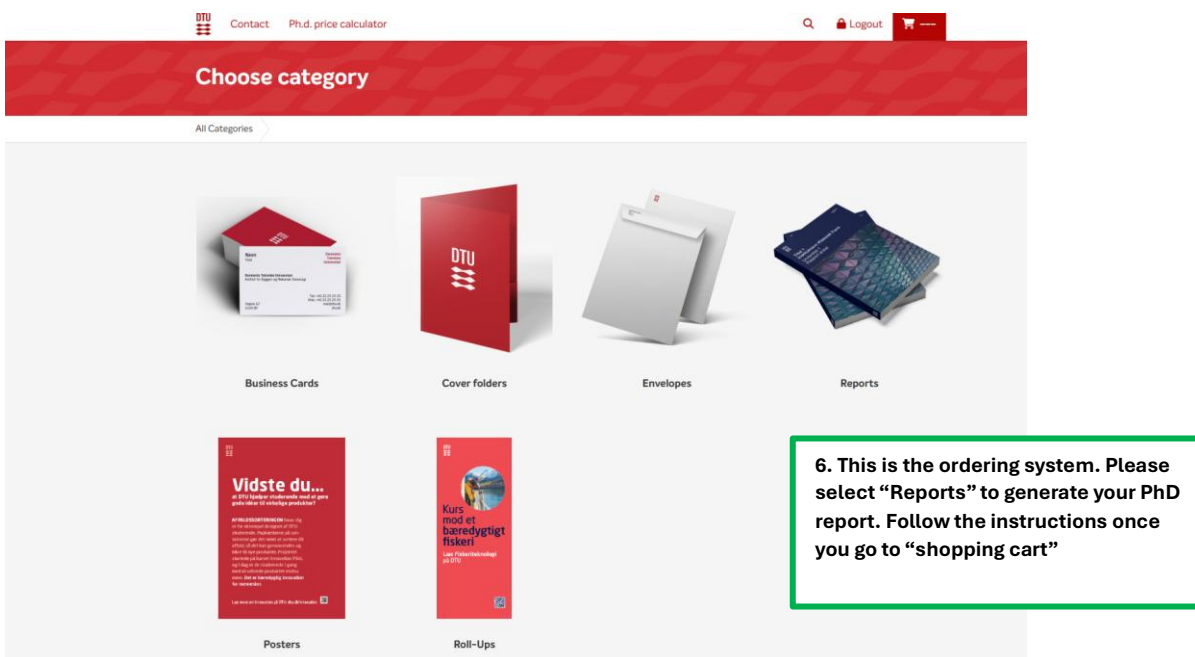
DTU Contact Ph.d. price calculator

Logout

Choose category

All Categories

DTU

Business Cards

Cover folders

Envelopes

Reports

Vidste du...

Kurs mod et bæredygtigt fiskeri

Posters

Roll-Ups

6. This is the ordering system. Please select “Reports” to generate your PhD report. Follow the instructions once you go to “shopping cart”